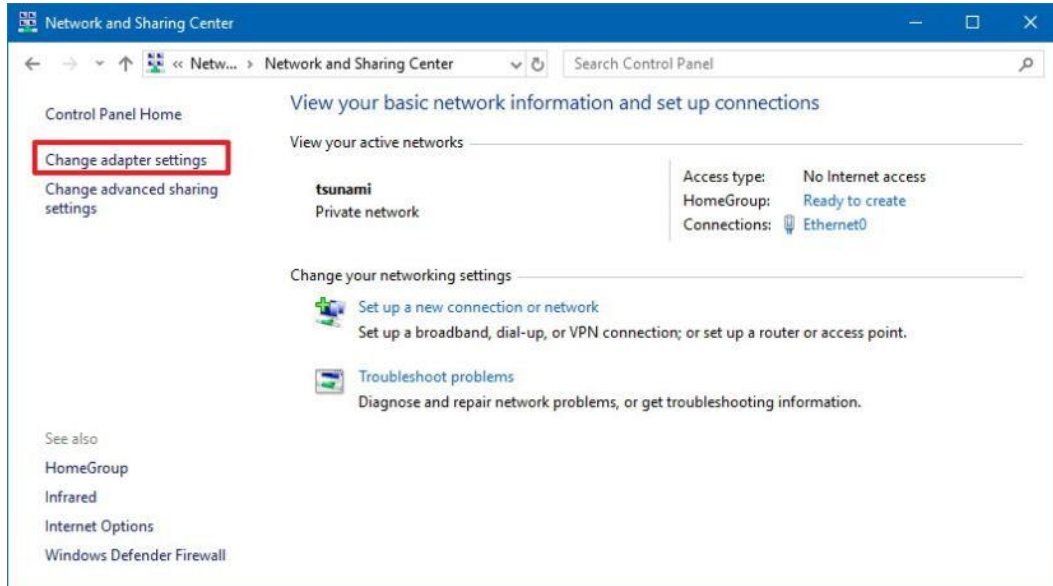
Network and Sharing Center

« Netw... › Network and Sharing Center

Search Control Panel

Control Panel Home

Change adapter settings

Change advanced sharing settings

View your basic network information and set up connections

View your active networks

tsunami
Private network

| Access type: | No Internet access |
|---|---|
| HomeGroup: | Ready to create |
| Connections: | Ethernet0 |

Change your networking settings

Set up a new connection or network
Set up a broadband, dial-up, or VPN connection; or set up a router or access point.

Troubleshoot problems
Diagnose and repair network problems, or get troubleshooting information.

See also

HomeGroup

Infrared

Internet Options

Windows Defender Firewall